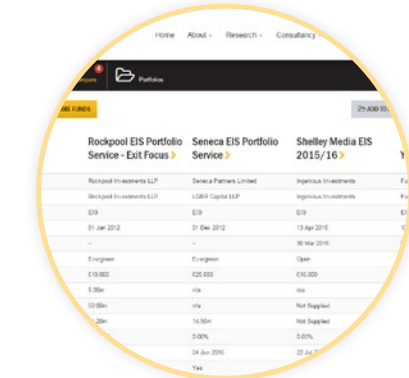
Home About Research Consultancy

Compare Portfolios

ARE FUNDS ADD TO

| Rockpool EIS Portfolio Service - Exit Focus | Seneca EIS Portfolio Service | Shelley Media EIS 2015/16 |
|---|---|---|
| Rockpool Investments LLP | Seneca Partners Limited | Ingenious Investments |
| Rockpool Investments LLP | LGBR Capital LLP | Ingenious Investments |
| EIS | EIS | EIS |
| 01 Jan 2012 | 01 Dec 2012 | 13 Apr 2015 |
| -- | -- | 30 Mar 2016 |
| Evergreen | Evergreen | Open |
| £10,000 | £25,000 | £10,000 |
| 5.00m | n/a | 0.00% |
| 50.00m | n/a | Not Supplied |
| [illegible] | 14.50m | Not Supplied |
| | 5.00% | 0.00% |
| | 04 Jun 2015 | 22 Jul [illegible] |
| | Yes | |